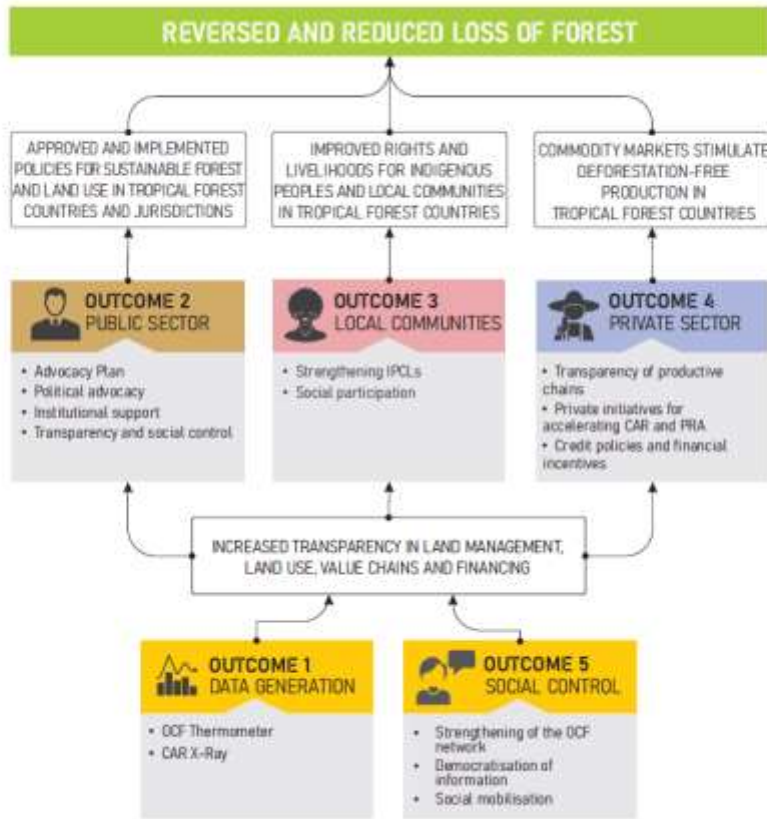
REVERSED AND REDUCED LOSS OF FOREST

APPROVED AND IMPLEMENTED POLICIES FOR SUSTAINABLE FOREST AND LAND USE IN TROPICAL FOREST COUNTRIES AND JURISDICTIONS

IMPROVED RIGHTS AND LIVELIHOODS FOR INDIGENOUS PEOPLES AND LOCAL COMMUNITIES IN TROPICAL FOREST COUNTRIES

COMMODITY MARKETS STIMULATE DEFORESTATION-FREE PRODUCTION IN TROPICAL FOREST COUNTRIES

OUTCOME 2
PUBLIC SECTOR

• Advocacy Plan
• Political advocacy
• Institutional support
• Transparency and social control

OUTCOME 3
LOCAL COMMUNITIES

• Strengthening IPCLs
• Social participation

OUTCOME 4
PRIVATE SECTOR

• Transparency of productive chains
• Private initiatives for accelerating CAR and PRA
• Credit policies and financial incentives

INCREASED TRANSPARENCY IN LAND MANAGEMENT, LAND USE, VALUE CHAINS AND FINANCING

OUTCOME 1
DATA GENERATION

• OCF Thermometer
• CAR X-Ray

OUTCOME 5
SOCIAL CONTROL

• Strengthening of the OCF network
• Democratisation of information
• Social mobilisation